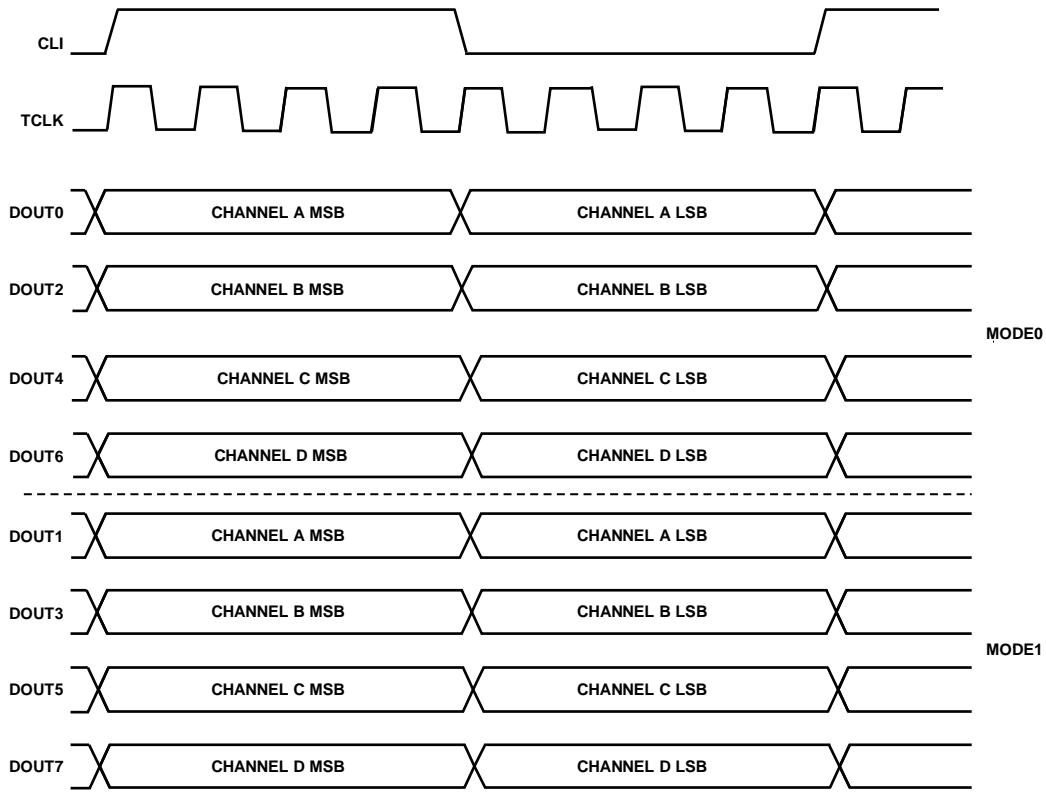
CLI

TCLK

DOUT0 CHANNEL A MSB CHANNEL A LSB

DOUT2 CHANNEL B MSB CHANNEL B LSB

MODE0

DOUT4 CHANNEL C MSB CHANNEL C LSB

DOUT6 CHANNEL D MSB CHANNEL D LSB

DOUT1 CHANNEL A MSB CHANNEL A LSB

DOUT3 CHANNEL B MSB CHANNEL B LSB

MODE1

DOUT5 CHANNEL C MSB CHANNEL C LSB

DOUT7 CHANNEL D MSB CHANNEL D LSB